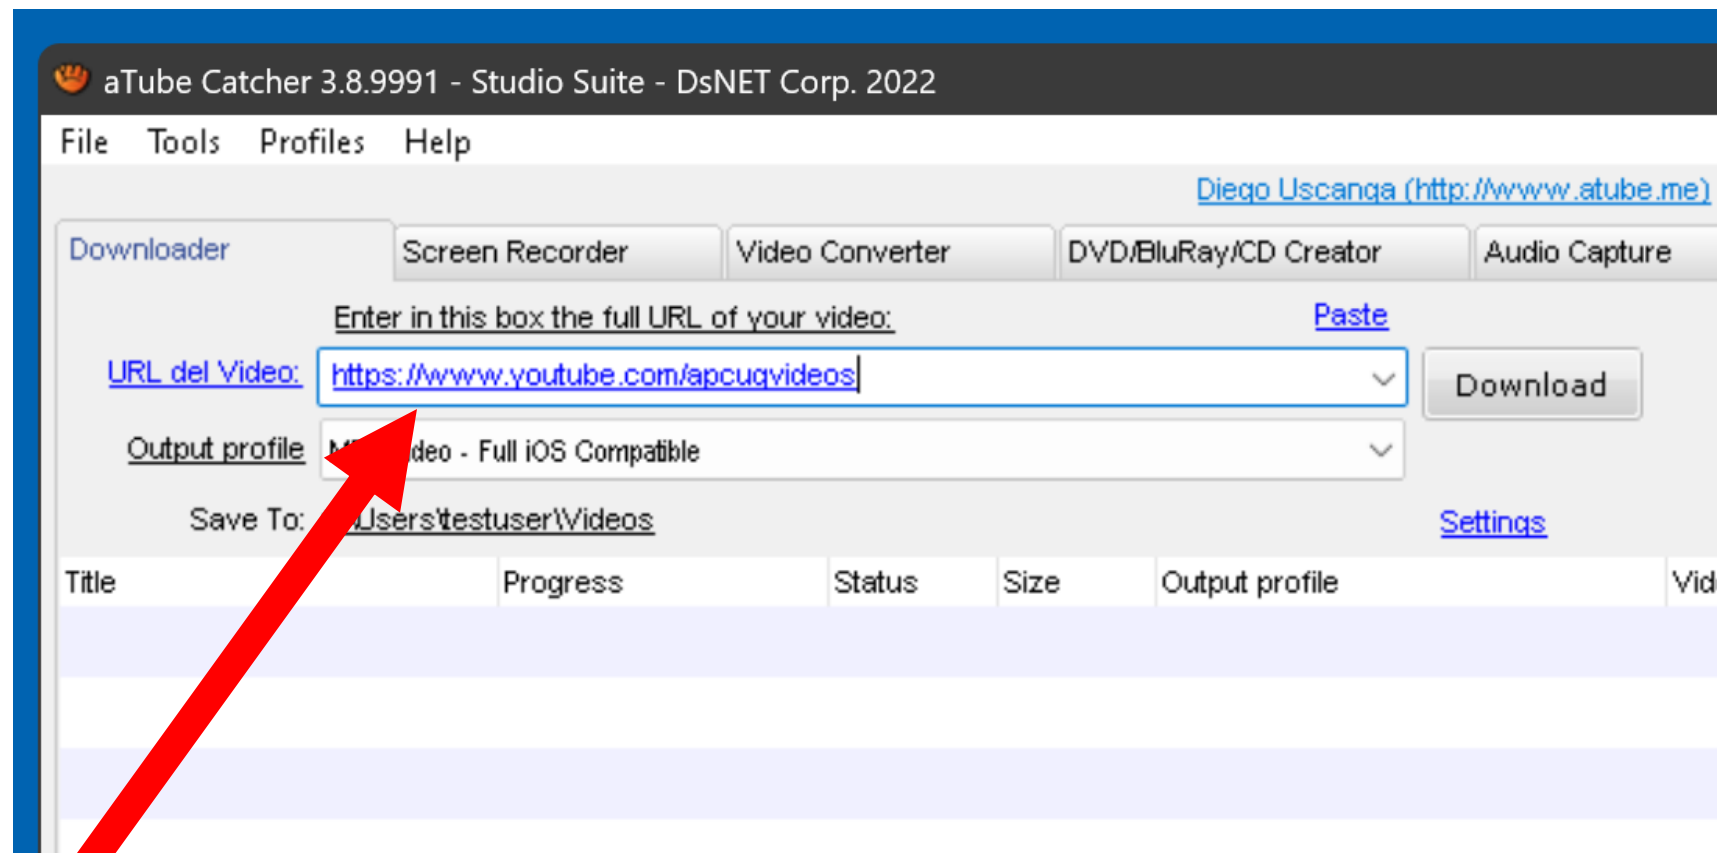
aTube Catcher 3.8.9991 - Studio Suite - DsNET Corp. 2022

File Tools Profiles Help

Diego Uscanga (http://www.atube.me)

Downloader | Screen Recorder | Video Converter | DVD/BluRay/CD Creator | Audio Capture

Enter in this box the full URL of your video: Paste

URL del Video: https://www.youtube.com/apcugvideos Download

Output profile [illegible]deo - Full iOS Compatible

Save To: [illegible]Users\testuser\Videos Settings

| Title | Progress | Status | Size | Output profile | Vid |
|---|---|---|---|---|---|